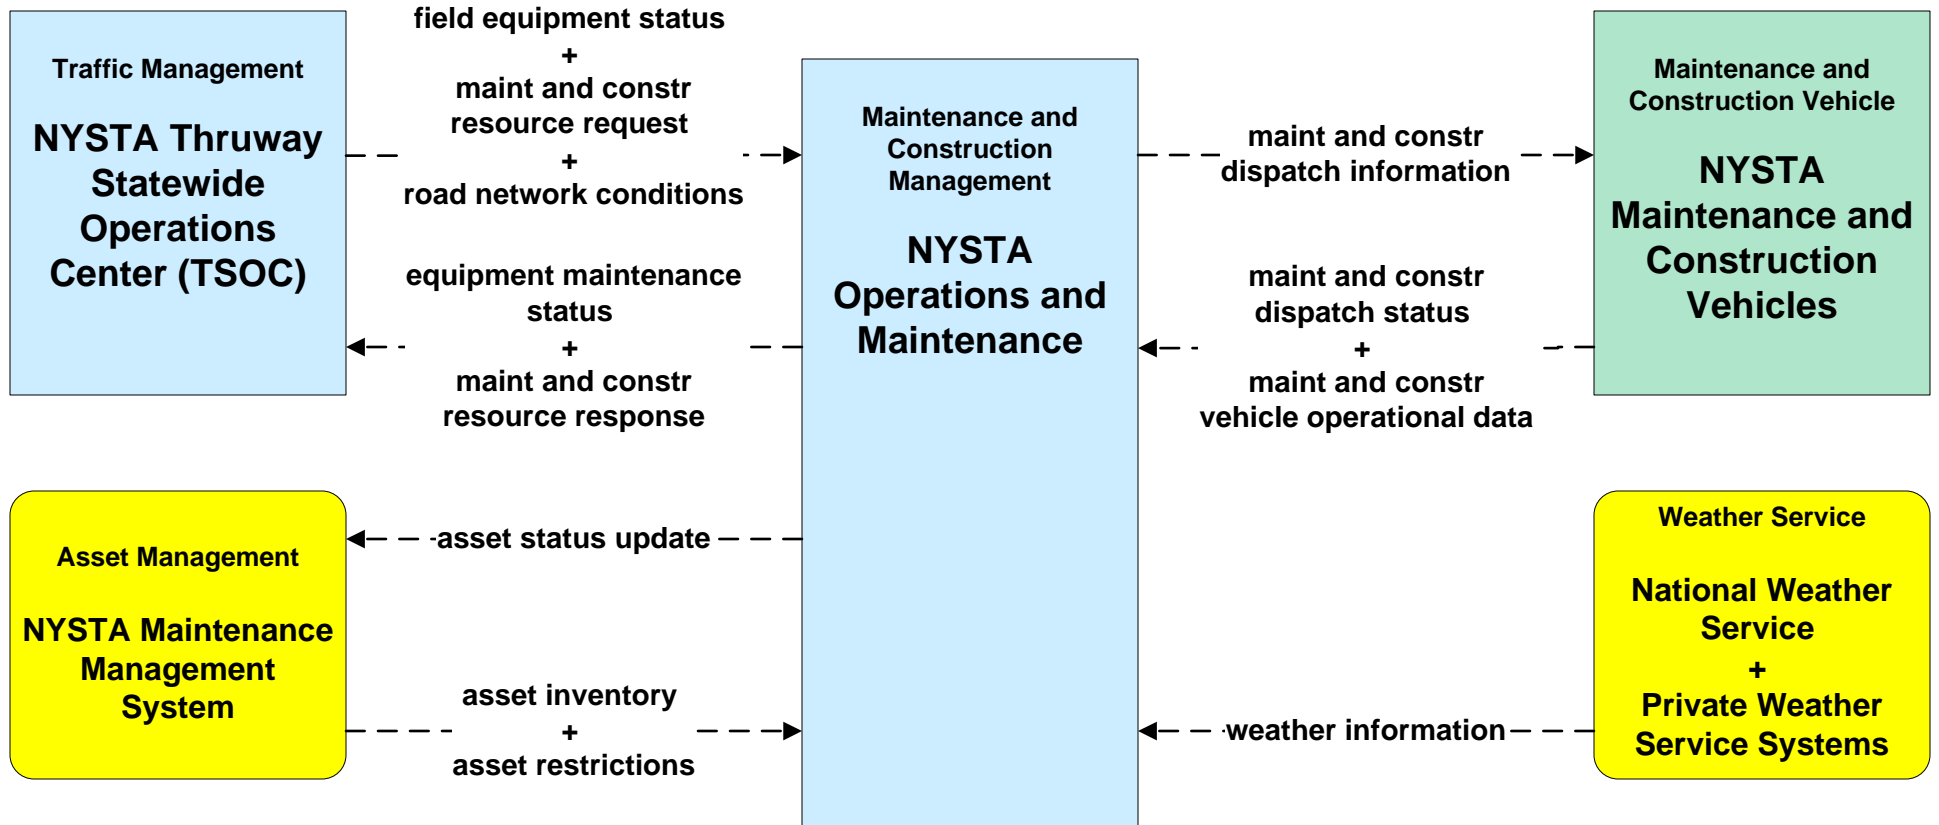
Traffic Management

NYSTA Thruway Statewide Operations Center (TSOC)

field equipment status
+
maint and constr resource request
+
road network conditions

equipment maintenance status
+
maint and constr resource response

Maintenance and Construction Management

NYSTA Operations and Maintenance

maint and constr dispatch information

maint and constr dispatch status
+
maint and constr vehicle operational data

Maintenance and Construction Vehicle

NYSTA Maintenance and Construction Vehicles

Asset Management

NYSTA Maintenance Management System

asset status update

asset inventory
+
asset restrictions

weather information

Weather Service

National Weather Service
+
Private Weather Service Systems